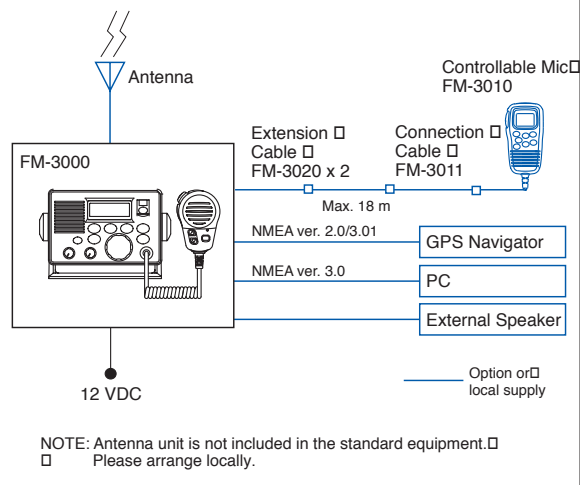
Antenna

Controllable Mic□ FM-3010

FM-3000

Extension □ Cable □ FM-3020 x 2

Connection □ Cable □ FM-3011

Max. 18 m

NMEA ver. 2.0/3.01

GPS Navigator

NMEA ver. 3.0

PC

External Speaker

12 VDC

Option or□ local supply

NOTE: Antenna unit is not included in the standard equipment.□
□ Please arrange locally.